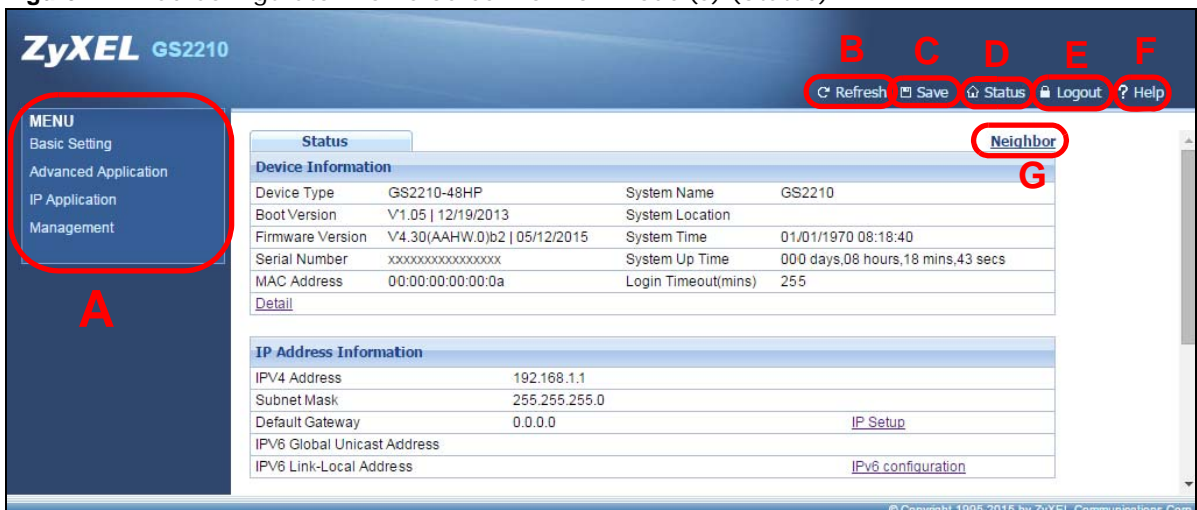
ZyXEL GS2210

B C D E F

Refresh Save Status Logout Help

MENU
Basic Setting
Advanced Application
IP Application
Management

A

Status

Neighbor

G

Device Information

| Device Type | GS2210-48HP | System Name | GS2210 |
|---|---|---|---|
| Boot Version | V1.05 \| 12/19/2013 | System Location | |
| Firmware Version | V4.30(AAHW.0)b2 \| 05/12/2015 | System Time | 01/01/1970 08:18:40 |
| Serial Number | XXXXXXXXXXXXXXXX | System Up Time | 000 days,08 hours,18 mins,43 secs |
| MAC Address | 00:00:00:00:00:0a | Login Timeout(mins) | 255 |

Detail

IP Address Information

| IPV4 Address | 192.168.1.1 | |
|---|---|---|
| Subnet Mask | 255.255.255.0 | |
| Default Gateway | 0.0.0.0 | IP Setup |
| IPV6 Global Unicast Address | | |
| IPV6 Link-Local Address | | IPv6 configuration |

© Copyright 1995-2015 by ZyXEL Communications Corp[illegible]